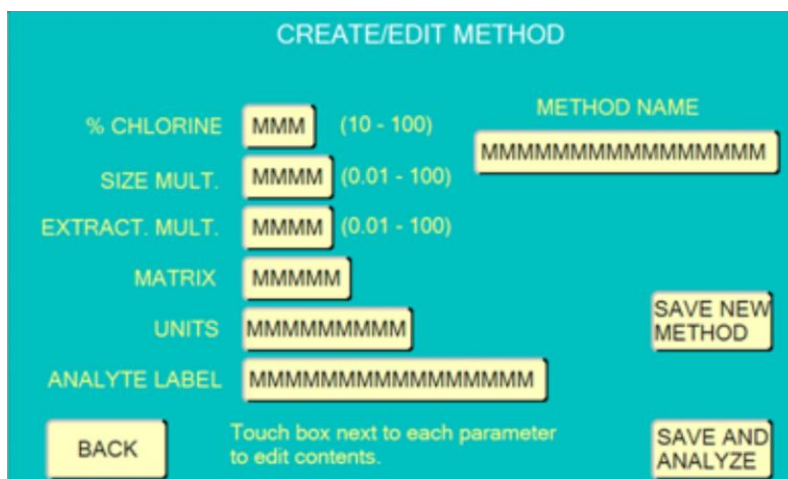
CREATE/EDIT METHOD

% CHLORINE MMM (10 - 100)

SIZE MULT. MMMM (0.01 - 100)

EXTRACT. MULT. MMMM (0.01 - 100)

MATRIX MMMMM

UNITS MMMMMMMMM

ANALYTE LABEL MMMMMMMMMMMMMMMMM

METHOD NAME

MMMMMMMMMMMMMMMMM

SAVE NEW METHOD

BACK

Touch box next to each parameter to edit contents.

SAVE AND ANALYZE